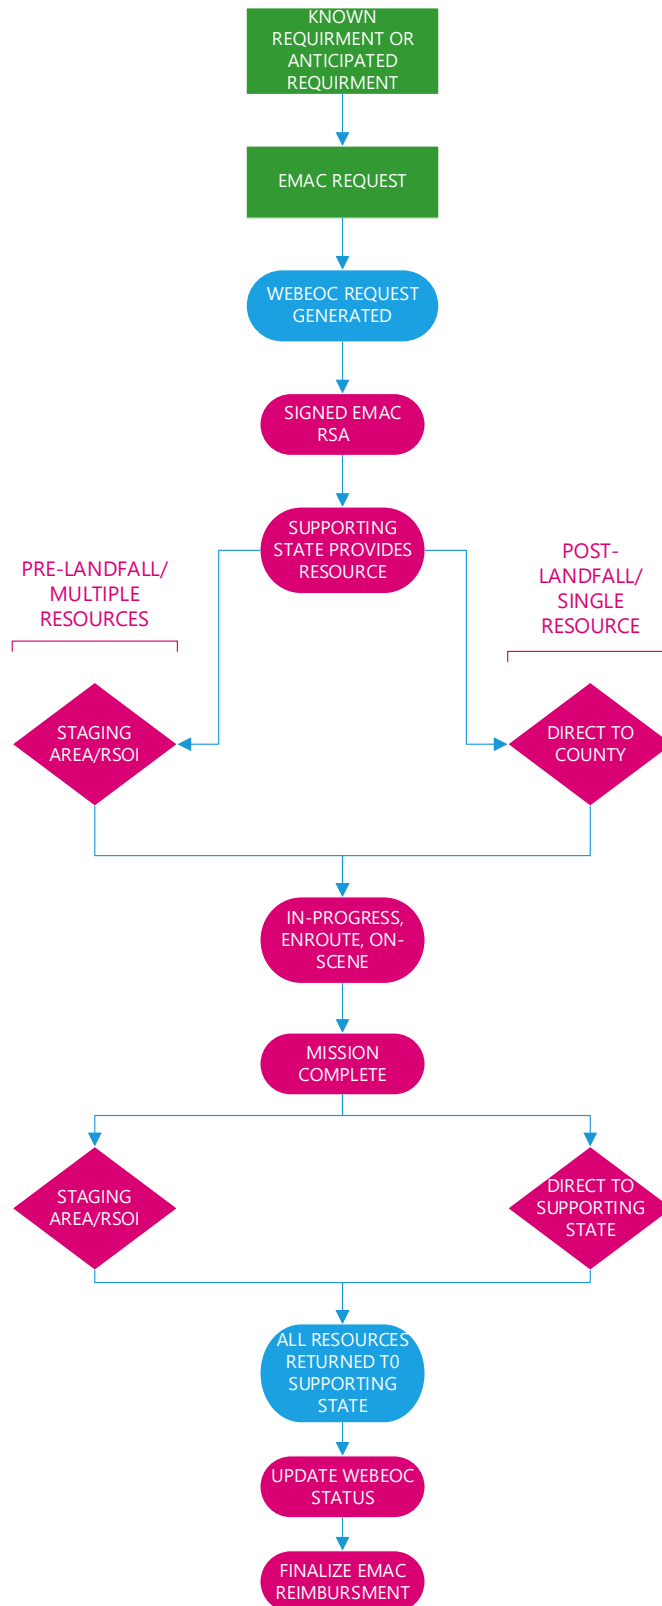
KNOWN REQUIRMENT OR ANTICIPATED REQUIRMENT

EMAC REQUEST

WEBEOC REQUEST GENERATED

SIGNED EMAC RSA

SUPPORTING STATE PROVIDES RESOURCE

PRE-LANDFALL/ MULTIPLE RESOURCES

POST-LANDFALL/ SINGLE RESOURCE

STAGING AREA/RSOI

DIRECT TO COUNTY

IN-PROGRESS, ENROUTE, ON-SCENE

MISSION COMPLETE

STAGING AREA/RSOI

DIRECT TO SUPPORTING STATE

ALL RESOURCES RETURNED T0 SUPPORTING STATE

UPDATE WEBEOC STATUS

FINALIZE EMAC REIMBURSMENT